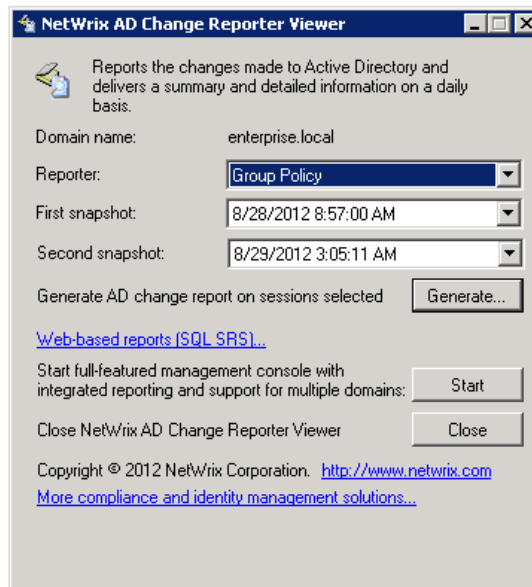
NetWrix AD Change Reporter Viewer

Reports the changes made to Active Directory and delivers a summary and detailed information on a daily basis.

Domain name: enterprise.local

Reporter: Group Policy

First snapshot: 8/28/2012 8:57:00 AM

Second snapshot: 8/29/2012 3:05:11 AM

Generate AD change report on sessions selected Generate...

Web-based reports (SQL SRS)...

Start full-featured management console with integrated reporting and support for multiple domains: Start

Close NetWrix AD Change Reporter Viewer Close

Copyright © 2012 NetWrix Corporation. http://www.netwrix.com

More compliance and identity management solutions...